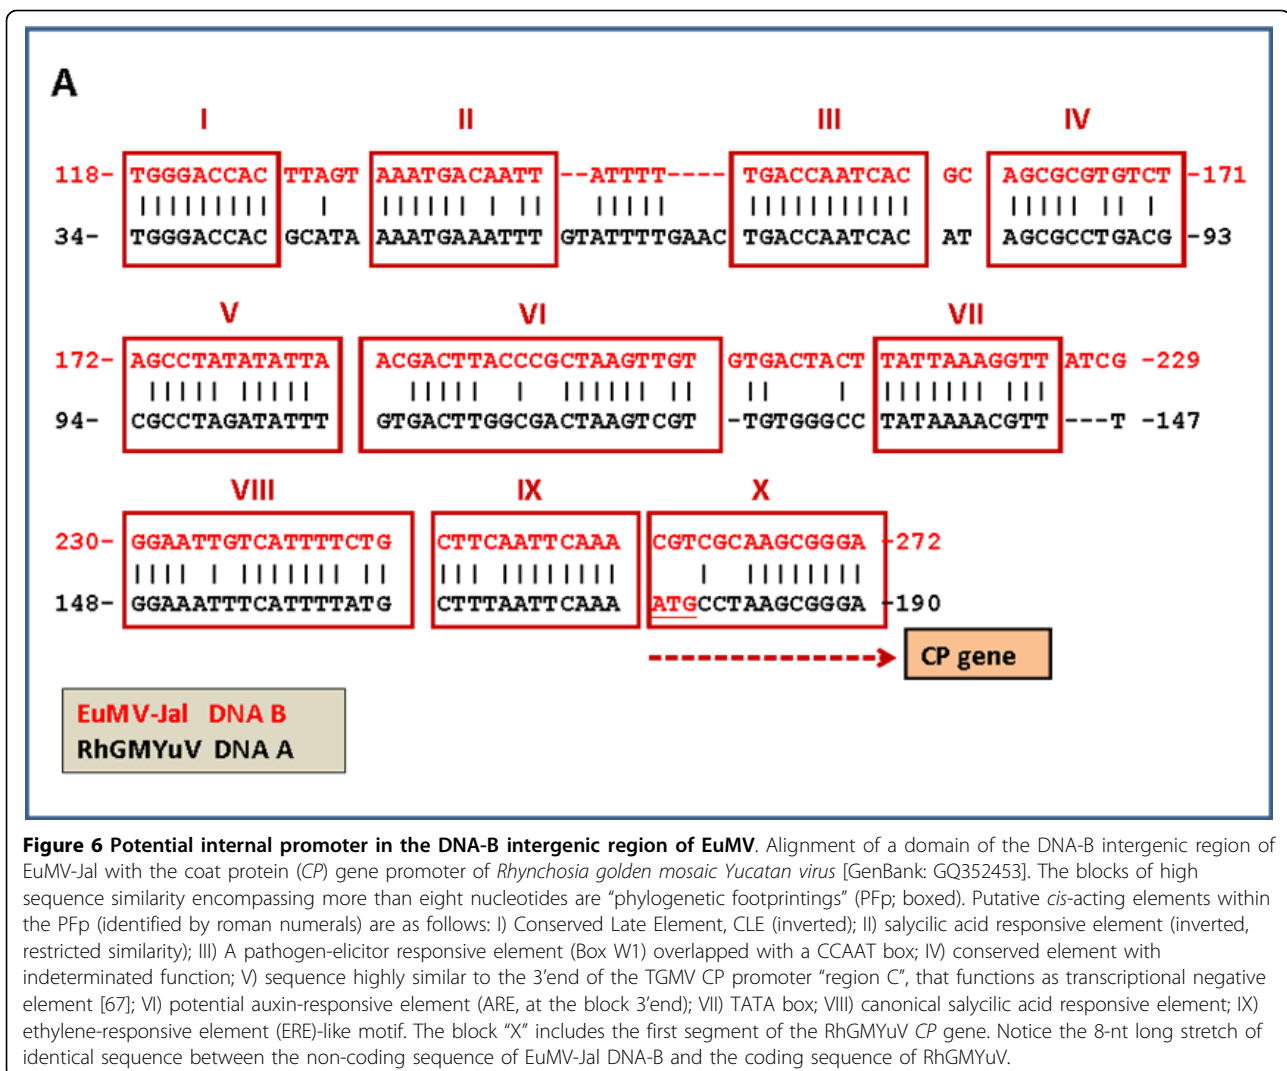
A

I II III IV

118- TGGGACCAC TTAGT AAATGACAATT --ATTTT---- TGACCAATCAC GC AGCGCGTGTCT -171

||||||||| | |||||| | || ||||| ||||||||||| ||||| || |

34- TGGGACCAC GCATA AAATGAAATTT GTATTTTGAAC TGACCAATCAC AT AGCGCCTGACG -93

V VI VII

172- AGCCTATATATTA ACGACTTACCCGCTAAGTTGT GTGACTACT TATTAAAGGTT ATCG -229

||||| ||||| ||||| | |||||| || || | ||||||| |||

94- CGCCTAGATATTT GTGACTTGGCGACTAAGTCGT -TGTGGGCC TATAAAACGTT ---T -147

VIII IX X

230- GGAATTGTCATTTTCTG CTTCAATTCAAA CGTCGCAAGCGGGA -272

|||| | ||||||| || ||| |||||||| | ||||||||

148- GGAAATTTCATTTTATG CTTTAATTCAAA ATGCCTAAGCGGGA -190

CP gene

EuMV-Jal DNA B
RhGMYuV DNA A

**Figure 6 Potential internal promoter in the DNA-B intergenic region of EuMV**. Alignment of a domain of the DNA-B intergenic region of EuMV-Jal with the coat protein (*CP*) gene promoter of *Rhynchosia golden mosaic Yucatan virus* [GenBank: GQ352453]. The blocks of high sequence similarity encompassing more than eight nucleotides are "phylogenetic footprintings" (PFp; boxed). Putative *cis*-acting elements within the PFp (identified by roman numerals) are as follows: I) Conserved Late Element, CLE (inverted); II) salycilic acid responsive element (inverted, restricted similarity); III) A pathogen-elicitor responsive element (Box W1) overlapped with a CCAAT box; IV) conserved element with indeterminated function; V) sequence highly similar to the 3'end of the TGMV CP promoter "region C", that functions as transcriptional negative element [67]; VI) potential auxin-responsive element (ARE, at the block 3'end); VII) TATA box; VIII) canonical salycilic acid responsive element; IX) ethylene-responsive element (ERE)-like motif. The block "X" includes the first segment of the RhGMYuV *CP* gene. Notice the 8-nt long stretch of identical sequence between the non-coding sequence of EuMV-Jal DNA-B and the coding sequence of RhGMYuV.